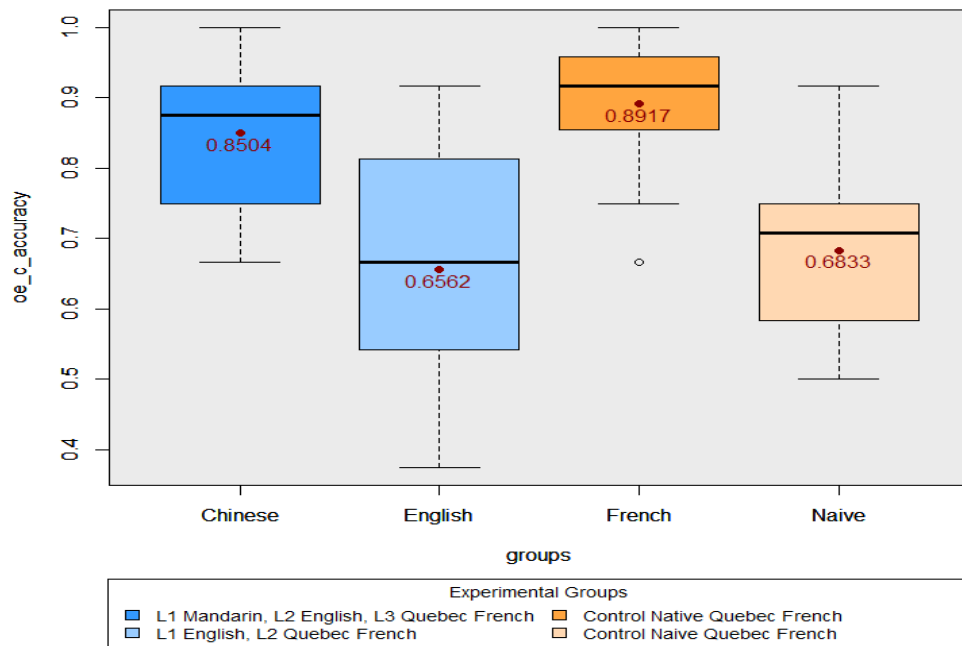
1.0
0.9
0.8
0.7
0.6
0.5
0.4

oe_c_accuracy

0.8504
0.6562
0.8917
0.6833

Chinese
English
French
Naive

groups

Experimental Groups
L1 Mandarin, L2 English, L3 Quebec French
L1 English, L2 Quebec French
Control Native Quebec French
Control Naive Quebec French